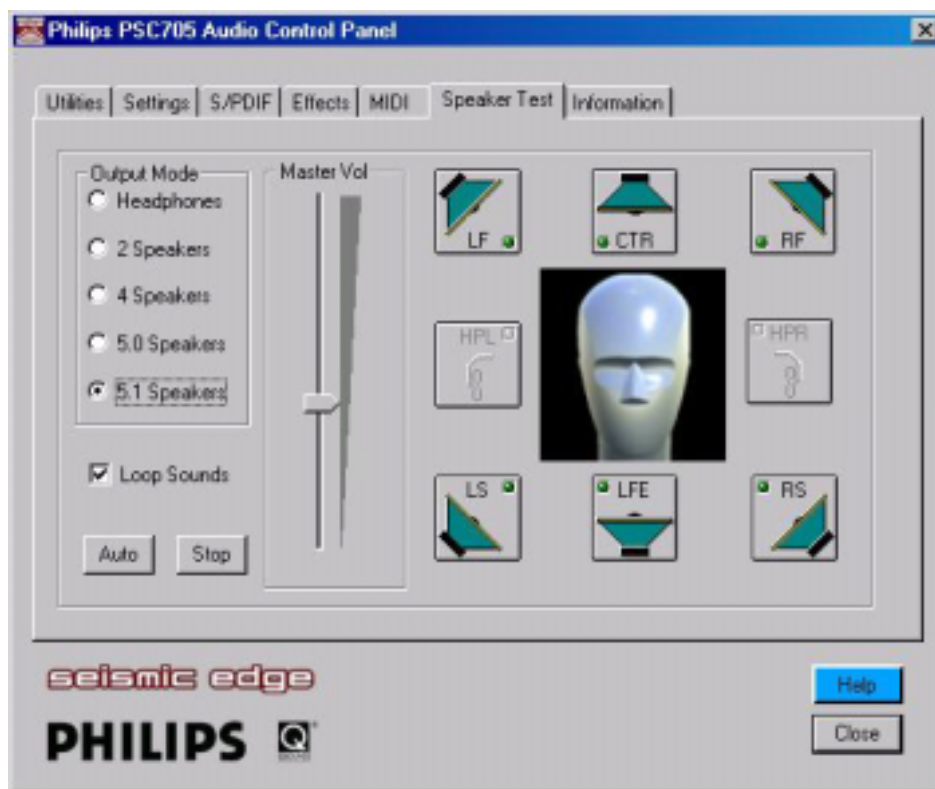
Philips PSC705 Audio Control Panel

Utilities | Settings | S/PDIF | Effects | MIDI | Speaker Test | Information

Output Mode
Headphones
2 Speakers
4 Speakers
5.0 Speakers
5.1 Speakers

Master Vol

LF
CTR
RF
HPL
HPR
LS
LFE
RS

Loop Sounds

Auto
Stop

seismic edge

PHILIPS

Help
Close